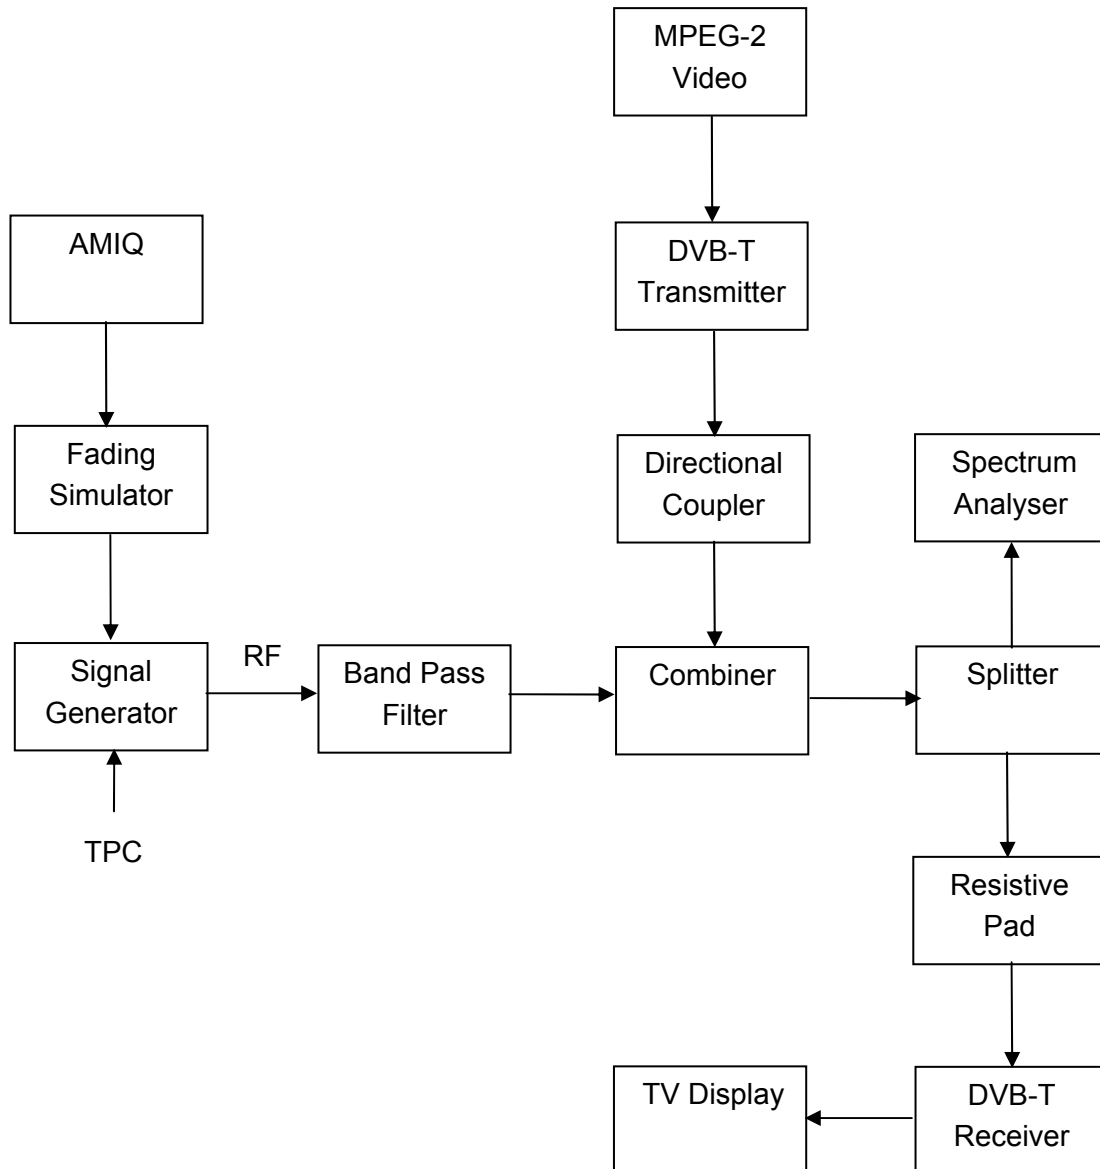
MPEG-2 Video

AMIQ

DVB-T Transmitter

Fading Simulator

Directional Coupler

Spectrum Analyser

Signal Generator

RF

Band Pass Filter

Combiner

Splitter

TPC

Resistive Pad

TV Display

DVB-T Receiver